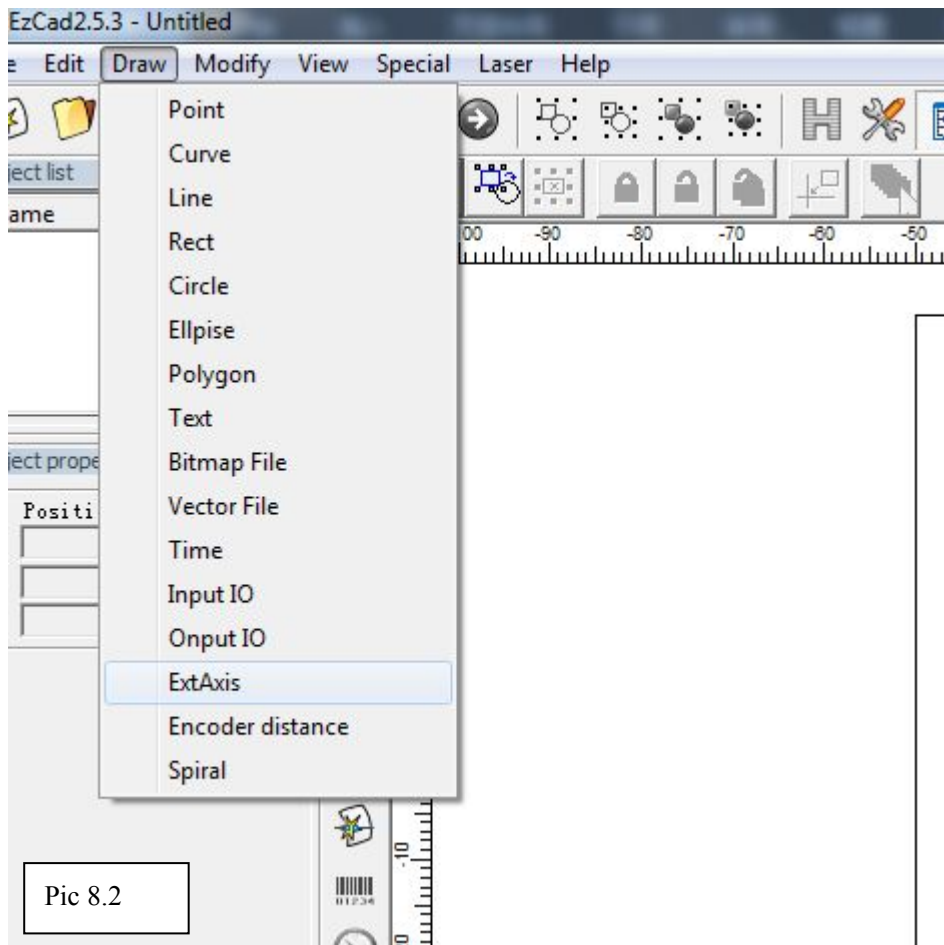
EzCad2.5.3 - Untitled

e Edit Draw Modify View Special Laser Help

ject list
ame

ject prope
Positi

Point
Curve
Line
Rect
Circle
Ellpise
Polygon
Text
Bitmap File
Vector File
Time
Input IO
Onput IO
ExtAxis
Encoder distance
Spiral

00 -90 -80 -70 -60 -50

-10

01234

Pic 8.2